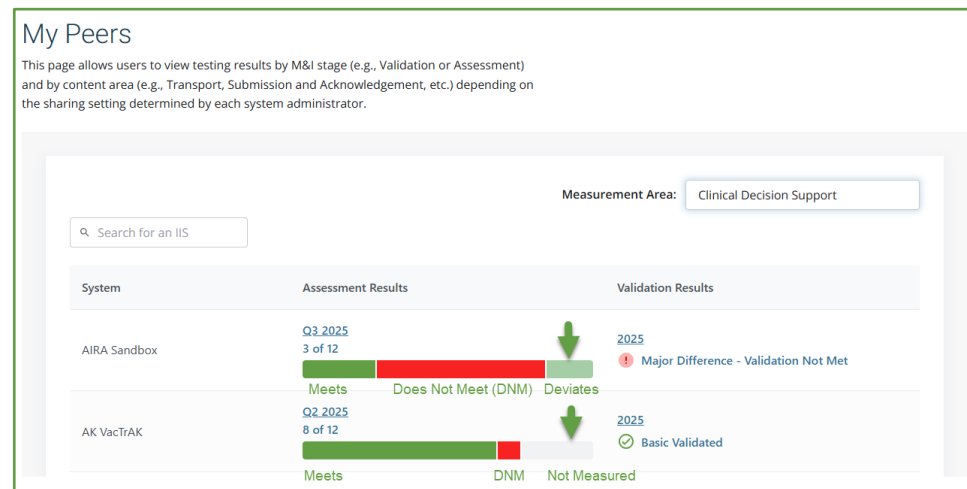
My Peers

This page allows users to view testing results by M&I stage (e.g., Validation or Assessment) and by content area (e.g., Transport, Submission and Acknowledgement, etc.) depending on the sharing setting determined by each system administrator.

Measurement Area: Clinical Decision Support

Search for an IIS

| System | Assessment Results | Validation Results |
|---|---|---|
| AIRA Sandbox | Q3 2025<br>3 of 12<br>Meets Does Not Meet (DNM) Deviates | 2025<br>Major Difference - Validation Not Met |
| AK VacTrAK | Q2 2025<br>8 of 12<br>Meets DNM Not Measured | 2025<br>Basic Validated |